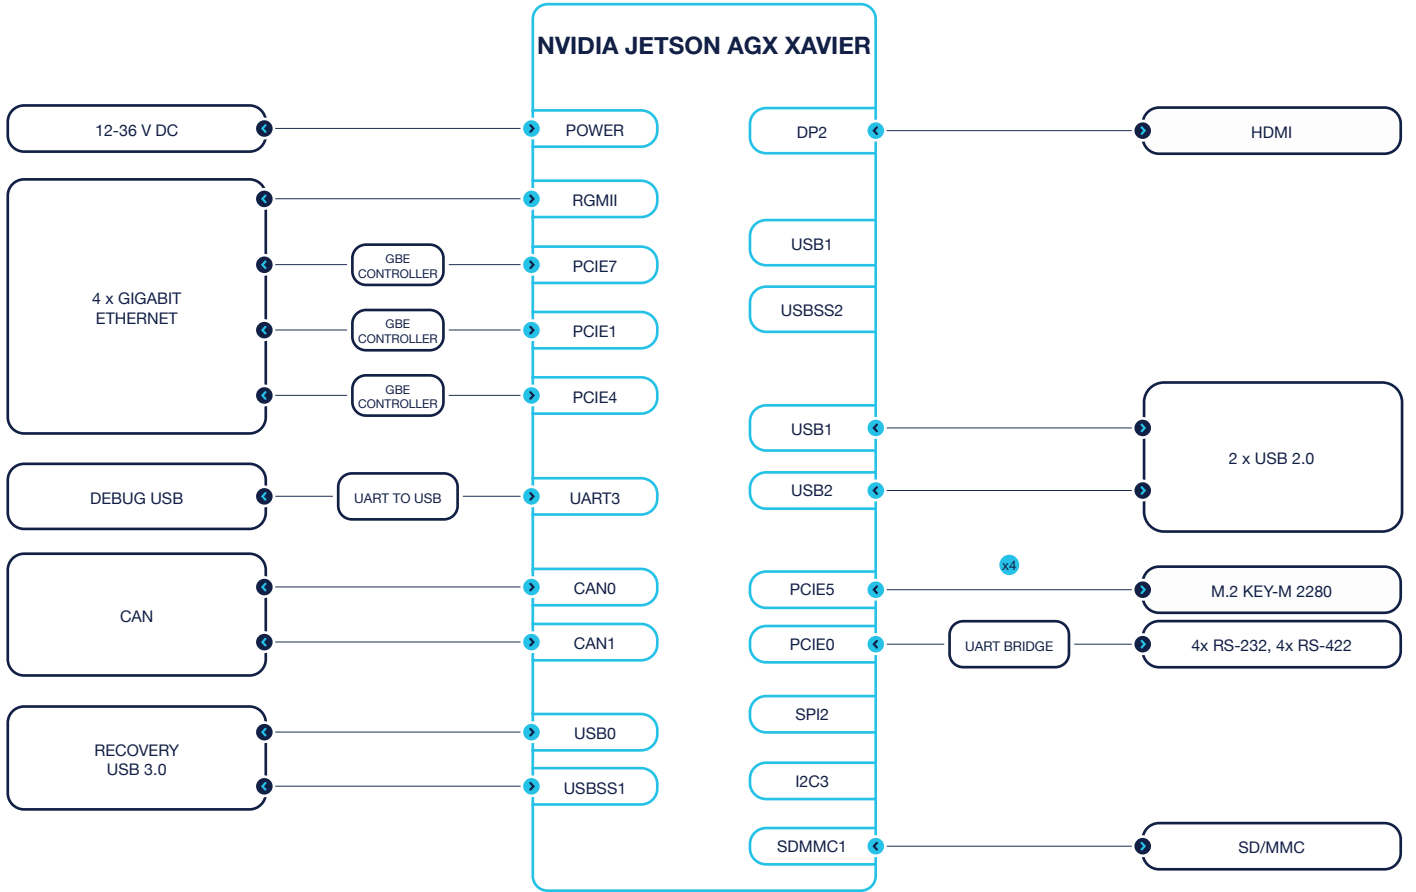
NVIDIA JETSON AGX XAVIER

12-36 V DC
POWER
DP2
HDMI

4 x GIGABIT ETHERNET
RGMII
GBE CONTROLLER
PCIE7
GBE CONTROLLER
PCIE1
GBE CONTROLLER
PCIE4

USB1
USBSS2
USB1
USB2
2 x USB 2.0

DEBUG USB
UART TO USB
UART3

CAN
CAN0
CAN1

PCIE5
x4
M.2 KEY-M 2280
PCIE0
UART BRIDGE
4x RS-232, 4x RS-422

RECOVERY USB 3.0
USB0
USBSS1

SPI2
I2C3
SDMMC1
SD/MMC